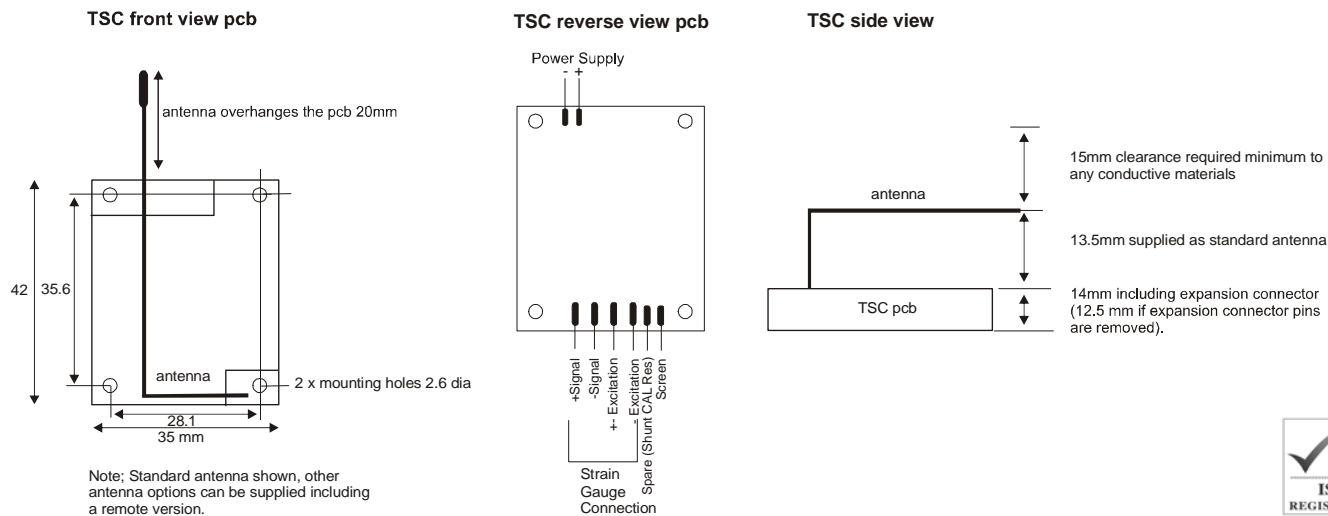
TSC front view pcb

antenna overhangs the pcb 20mm

42
35.6

antenna

2 x mounting holes 2.6 dia

28.1
35 mm

Note; Standard antenna shown, other antenna options can be supplied including a remote version.

TSC reverse view pcb

Power Supply
- +

+Signal
-Signal
+ Excitation
- Excitation
Spare (Shunt CAL Res)
Screen

Strain Gauge Connection

TSC side view

15mm clearance required minimum to any conductive materials

antenna

13.5mm supplied as standard antenna

TSC pcb

14mm including expansion connector (12.5 mm if expansion connector pins are removed).

IS
REGIS